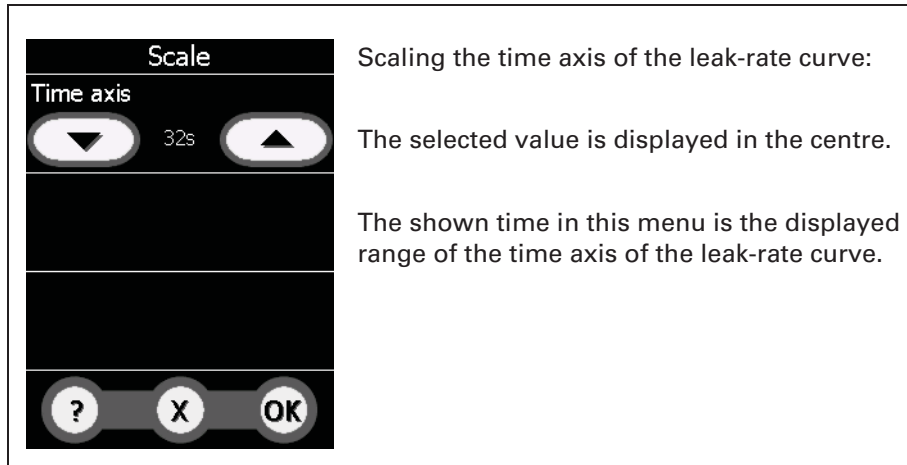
Scale

Time axis

32s

?

X

OK

Scaling the time axis of the leak-rate curve:

The selected value is displayed in the centre.

The shown time in this menu is the displayed range of the time axis of the leak-rate curve.